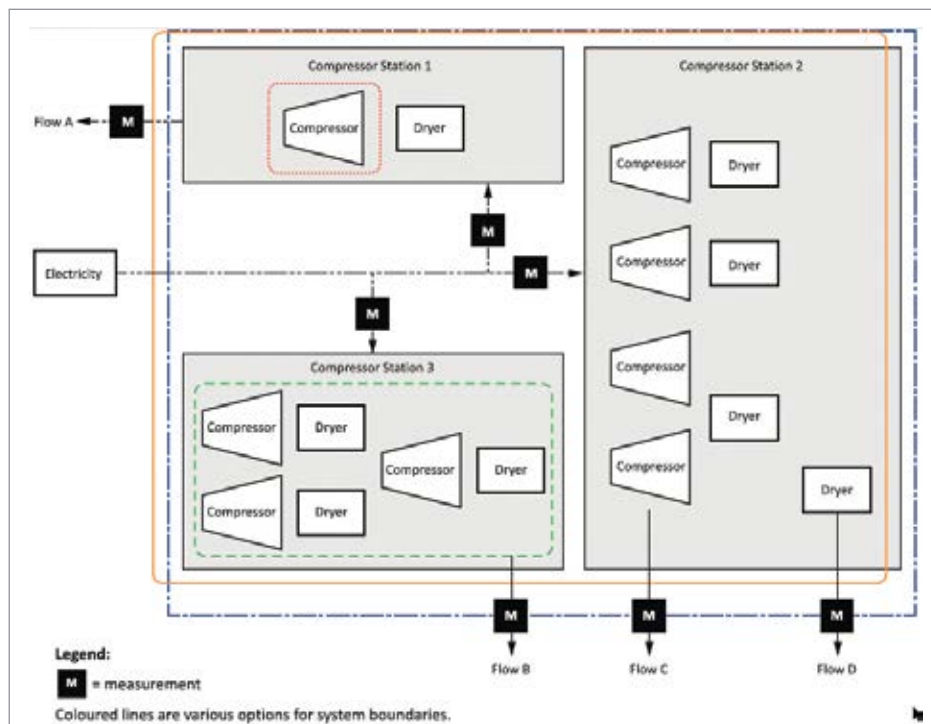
Compressor Station 1

Flow A

M

Compressor

Dryer

Compressor Station 2

Compressor

Dryer

M

Electricity

M

Compressor

Dryer

M

Compressor Station 3

Compressor

Compressor

Dryer

Compressor

Dryer

Compressor

Dryer

Dryer

Compressor

Dryer

Compressor

Dryer

M

M

M

Flow B

Flow C

Flow D

Legend:

M = measurement

Coloured lines are various options for system boundaries.